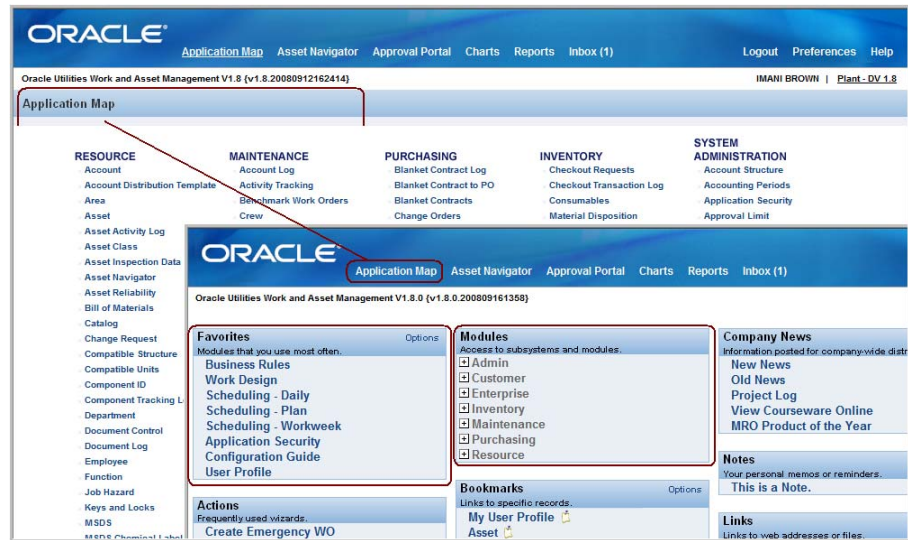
ORACLE

Application Map Asset Navigator Approval Portal Charts Reports Inbox (1) Logout Preferences Help

Oracle Utilities Work and Asset Management V1.8 {v1.8.20080912162414}

IMANI BROWN | Plant - DV 1.8

Application Map

RESOURCE
Account
Account Distribution Template
Area
Asset
Asset Activity Log
Asset Class
Asset Inspection Data
Asset Navigator
Asset Reliability
Bill of Materials
Catalog
Change Request
Compatible Structure
Compatible Units
Component ID
Component Tracking L
Department
Document Control
Document Log
Employee
Function
Job Hazard
Keys and Locks
MSDS
MSDS Chemical Label

MAINTENANCE
Account Log
Activity Tracking
Benchmark Work Orders
Crew

PURCHASING
Blanket Contract Log
Blanket Contract to PO
Blanket Contracts
Change Orders

INVENTORY
Checkout Requests
Checkout Transaction Log
Consumables
Material Disposition

SYSTEM ADMINISTRATION
Account Structure
Accounting Periods
Application Security
Approval Limit

ORACLE

Application Map Asset Navigator Approval Portal Charts Reports Inbox (1)

Oracle Utilities Work and Asset Management V1.8.0 {v1.8.0.200809161358}

Favorites
Options
Modules that you use most often.
Business Rules
Work Design
Scheduling - Daily
Scheduling - Plan
Scheduling - Workweek
Application Security
Configuration Guide
User Profile

Modules
Access to subsystems and modules.
Admin
Customer
Enterprise
Inventory
Maintenance
Purchasing
Resource

Company News
Information posted for company-wide distr
New News
Old News
Project Log
View Courseware Online
MRO Product of the Year

Actions
Frequently used wizards.
Create Emergency WO

Bookmarks
Options
Links to specific records.
My User Profile
Asset

Notes
Your personal memos or reminders.
This is a Note.

Links
Links to web addresses or files.